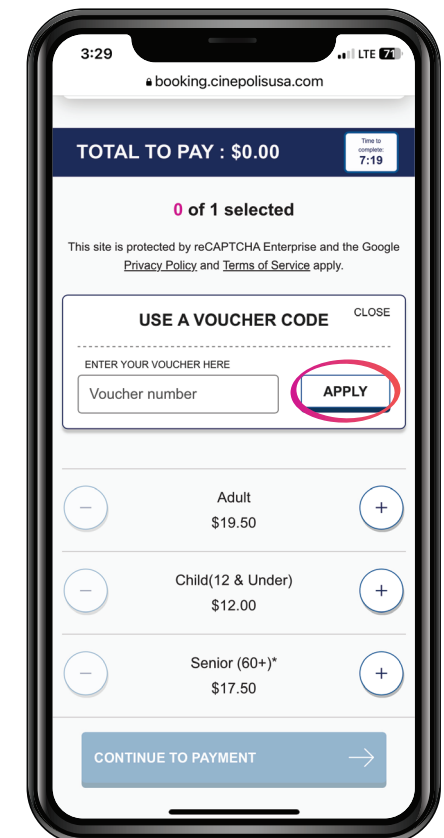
3:29
LTE 71

booking.cinepolisusa.com

TOTAL TO PAY : $0.00

Time to complete:
7:19

0 of 1 selected

This site is protected by reCAPTCHA Enterprise and the Google Privacy Policy and Terms of Service apply.

USE A VOUCHER CODE

CLOSE

ENTER YOUR VOUCHER HERE

Voucher number

APPLY

−
Adult
$19.50
+

−
Child(12 & Under)
$12.00
+

−
Senior (60+)*
$17.50
+

CONTINUE TO PAYMENT